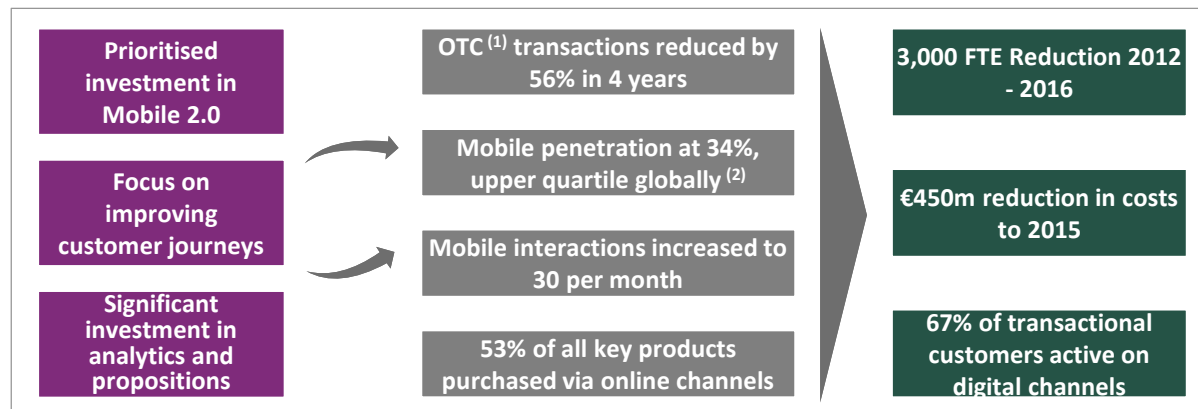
Prioritised investment in Mobile 2.0

Focus on improving customer journeys

Significant investment in analytics and propositions

OTC $^{(1)}$ transactions reduced by 56% in 4 years

Mobile penetration at 34%, upper quartile globally $^{(2)}$

Mobile interactions increased to 30 per month

53% of all key products purchased via online channels

3,000 FTE Reduction 2012 - 2016

€450m reduction in costs to 2015

67% of transactional customers active on digital channels